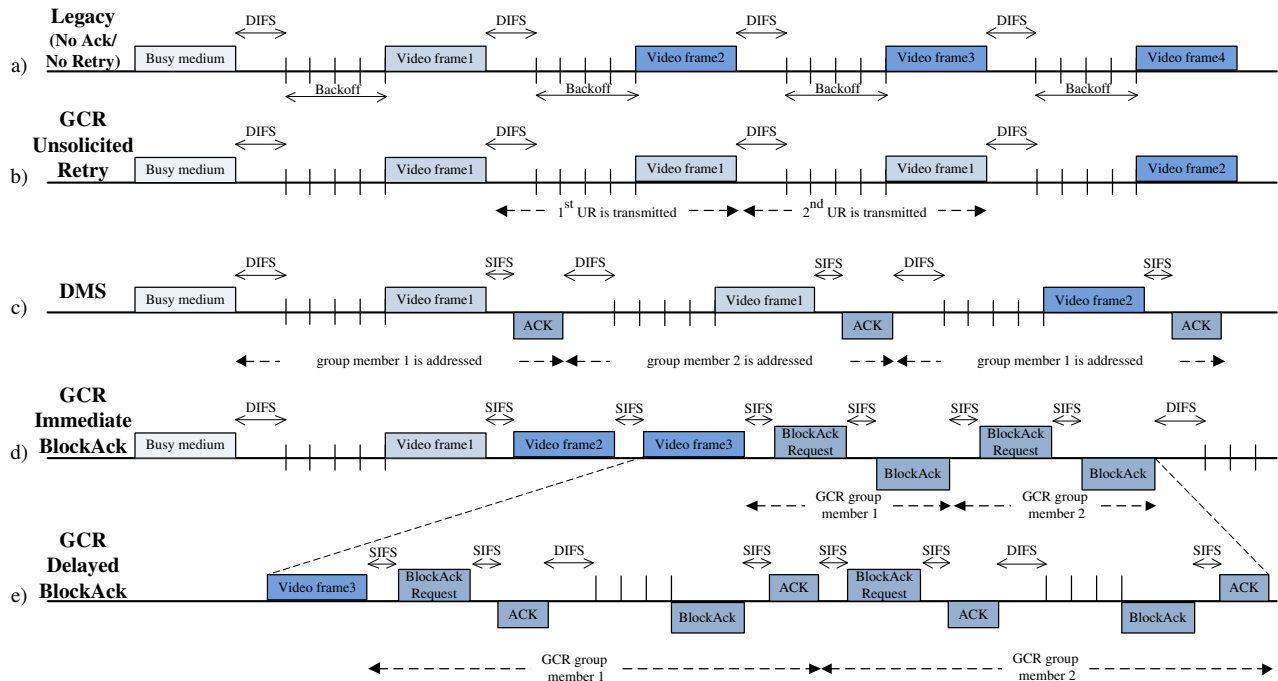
Legacy (No Ack/ No Retry)

a)

DIFS DIFS DIFS DIFS

Busy medium Video frame1 Video frame2 Video frame3 Video frame4

Backoff Backoff Backoff Backoff

GCR Unsolicited Retry

b)

DIFS DIFS DIFS DIFS

Busy medium Video frame1 Video frame1 Video frame1 Video frame2

$1^{st}$ UR is transmitted $2^{nd}$ UR is transmitted

DMS

c)

DIFS SIFS DIFS SIFS DIFS SIFS

Busy medium Video frame1 ACK Video frame1 ACK Video frame2 ACK

group member 1 is addressed group member 2 is addressed group member 1 is addressed

GCR Immediate BlockAck

d)

DIFS SIFS SIFS SIFS SIFS SIFS SIFS DIFS

Busy medium Video frame1 Video frame2 Video frame3 BlockAck Request BlockAck BlockAck Request BlockAck

GCR group member 1 GCR group member 2

GCR Delayed BlockAck

e)

SIFS SIFS DIFS SIFS SIFS SIFS DIFS SIFS

Video frame3 BlockAck Request ACK BlockAck ACK BlockAck Request ACK BlockAck ACK

GCR group member 1 GCR group member 2